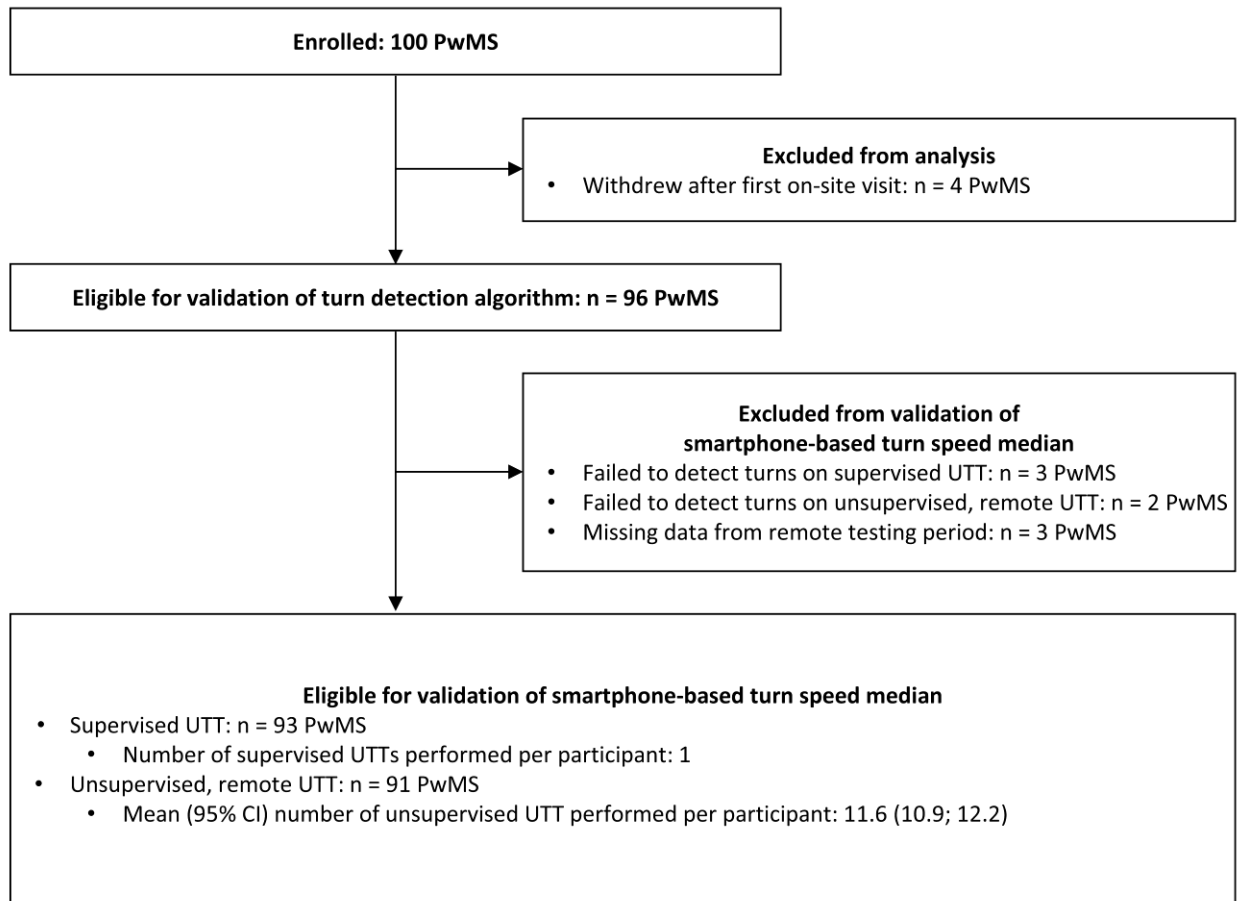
Enrolled: 100 PwMS

Excluded from analysis
• Withdrew after first on-site visit: n = 4 PwMS

Eligible for validation of turn detection algorithm: n = 96 PwMS

Excluded from validation of smartphone-based turn speed median
• Failed to detect turns on supervised UTT: n = 3 PwMS
• Failed to detect turns on unsupervised, remote UTT: n = 2 PwMS
• Missing data from remote testing period: n = 3 PwMS

Eligible for validation of smartphone-based turn speed median
• Supervised UTT: n = 93 PwMS
  • Number of supervised UTTs performed per participant: 1
• Unsupervised, remote UTT: n = 91 PwMS
  • Mean (95% CI) number of unsupervised UTT performed per participant: 11.6 (10.9; 12.2)